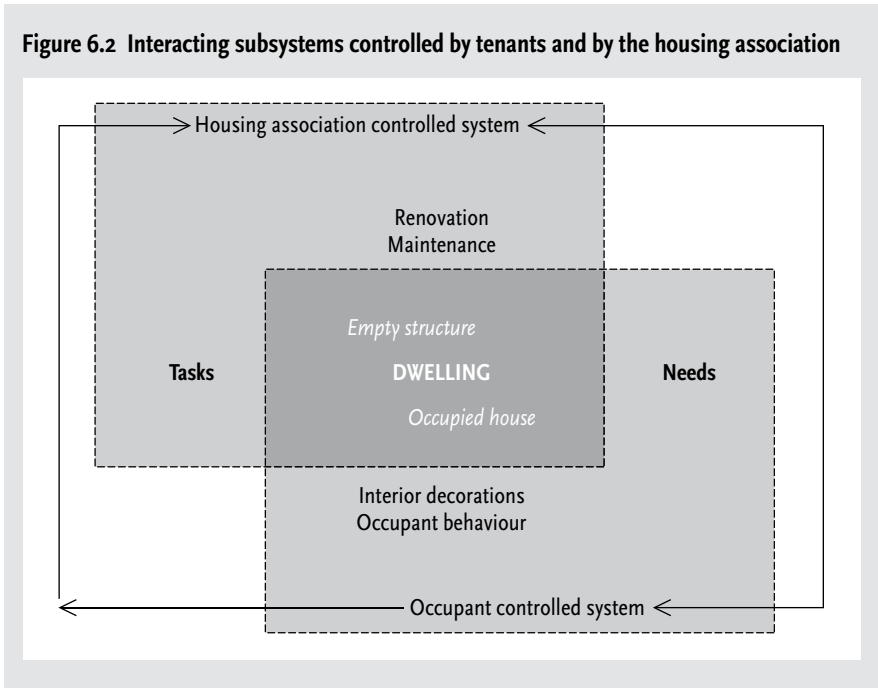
Figure 6.2 Interacting subsystems controlled by tenants and by the housing association

Housing association controlled system

Renovation
Maintenance

Empty structure

Tasks

DWELLING

Needs

Occupied house

Interior decorations
Occupant behaviour

Occupant controlled system